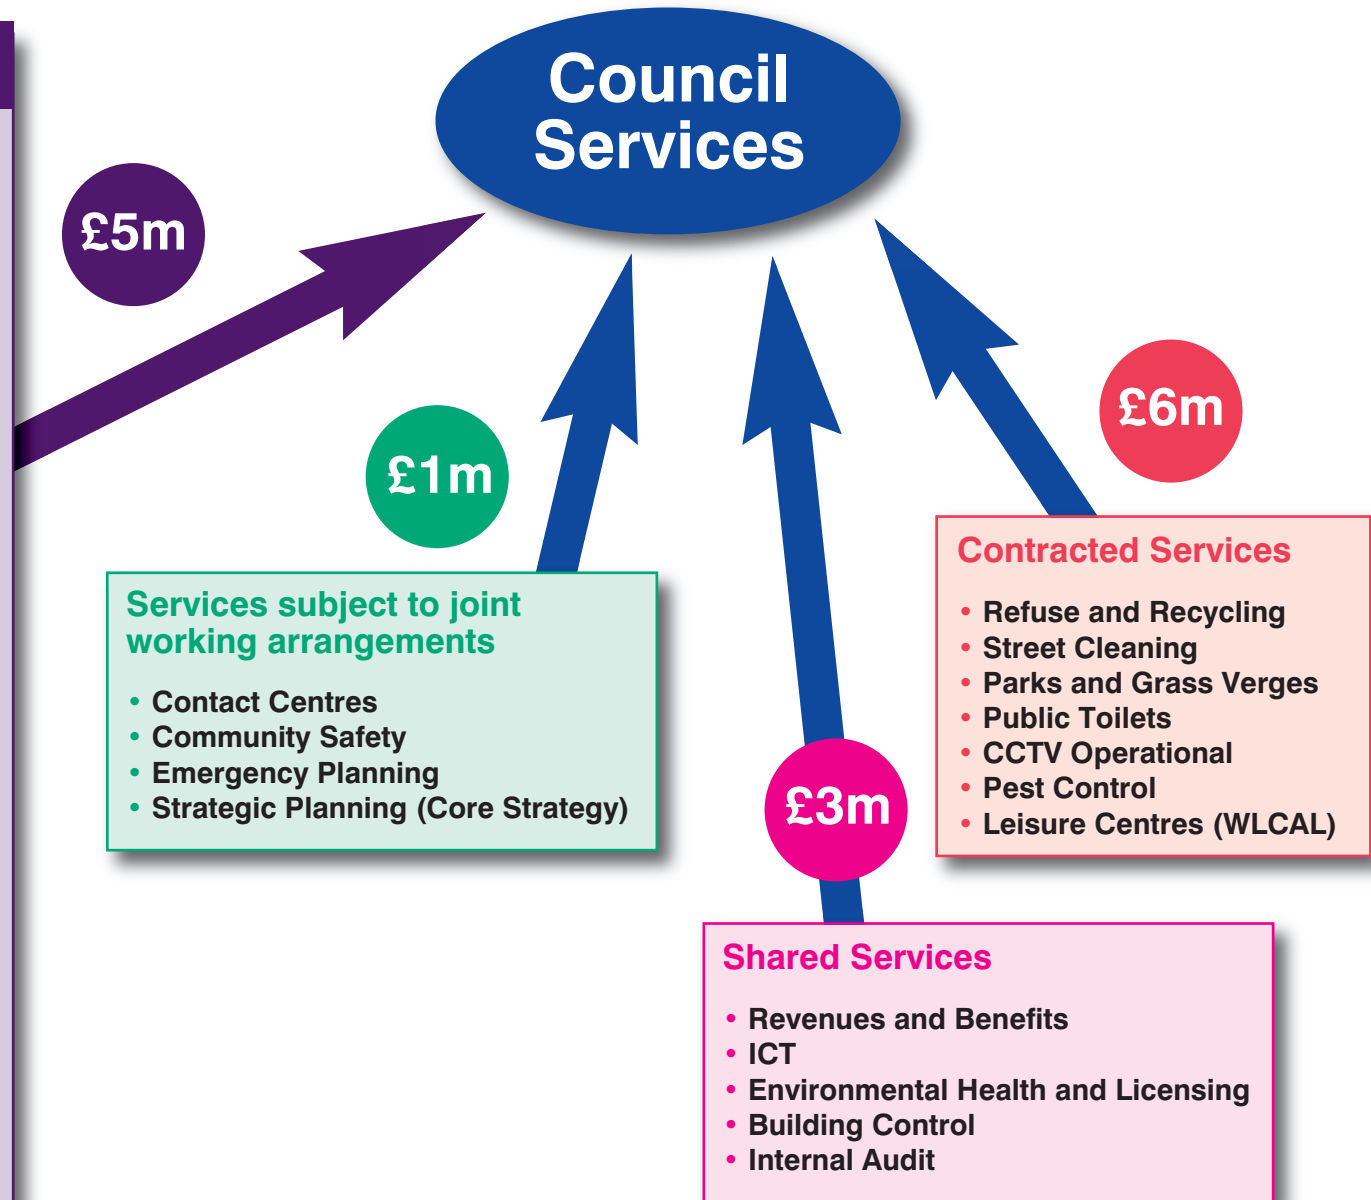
Council Services

£5m

£1m

£6m

Contracted Services

• Refuse and Recycling
• Street Cleaning
• Parks and Grass Verges
• Public Toilets
• CCTV Operational
• Pest Control
• Leisure Centres (WLCAL)

Services subject to joint working arrangements

• Contact Centres
• Community Safety
• Emergency Planning
• Strategic Planning (Core Strategy)

£3m

Shared Services

• Revenues and Benefits
• ICT
• Environmental Health and Licensing
• Building Control
• Internal Audit